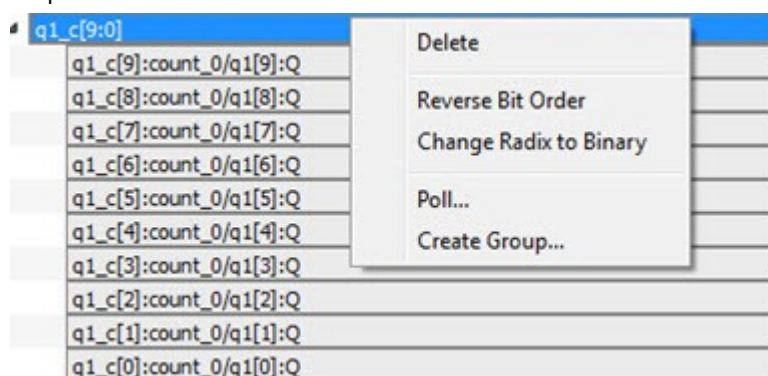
q1_c[9:0]
q1_c[9]:count_0/q1[9]:Q
q1_c[8]:count_0/q1[8]:Q
q1_c[7]:count_0/q1[7]:Q
q1_c[6]:count_0/q1[6]:Q
q1_c[5]:count_0/q1[5]:Q
q1_c[4]:count_0/q1[4]:Q
q1_c[3]:count_0/q1[3]:Q
q1_c[2]:count_0/q1[2]:Q
q1_c[1]:count_0/q1[1]:Q
q1_c[0]:count_0/q1[0]:Q

Delete
Reverse Bit Order
Change Radix to Binary
Poll...
Create Group...